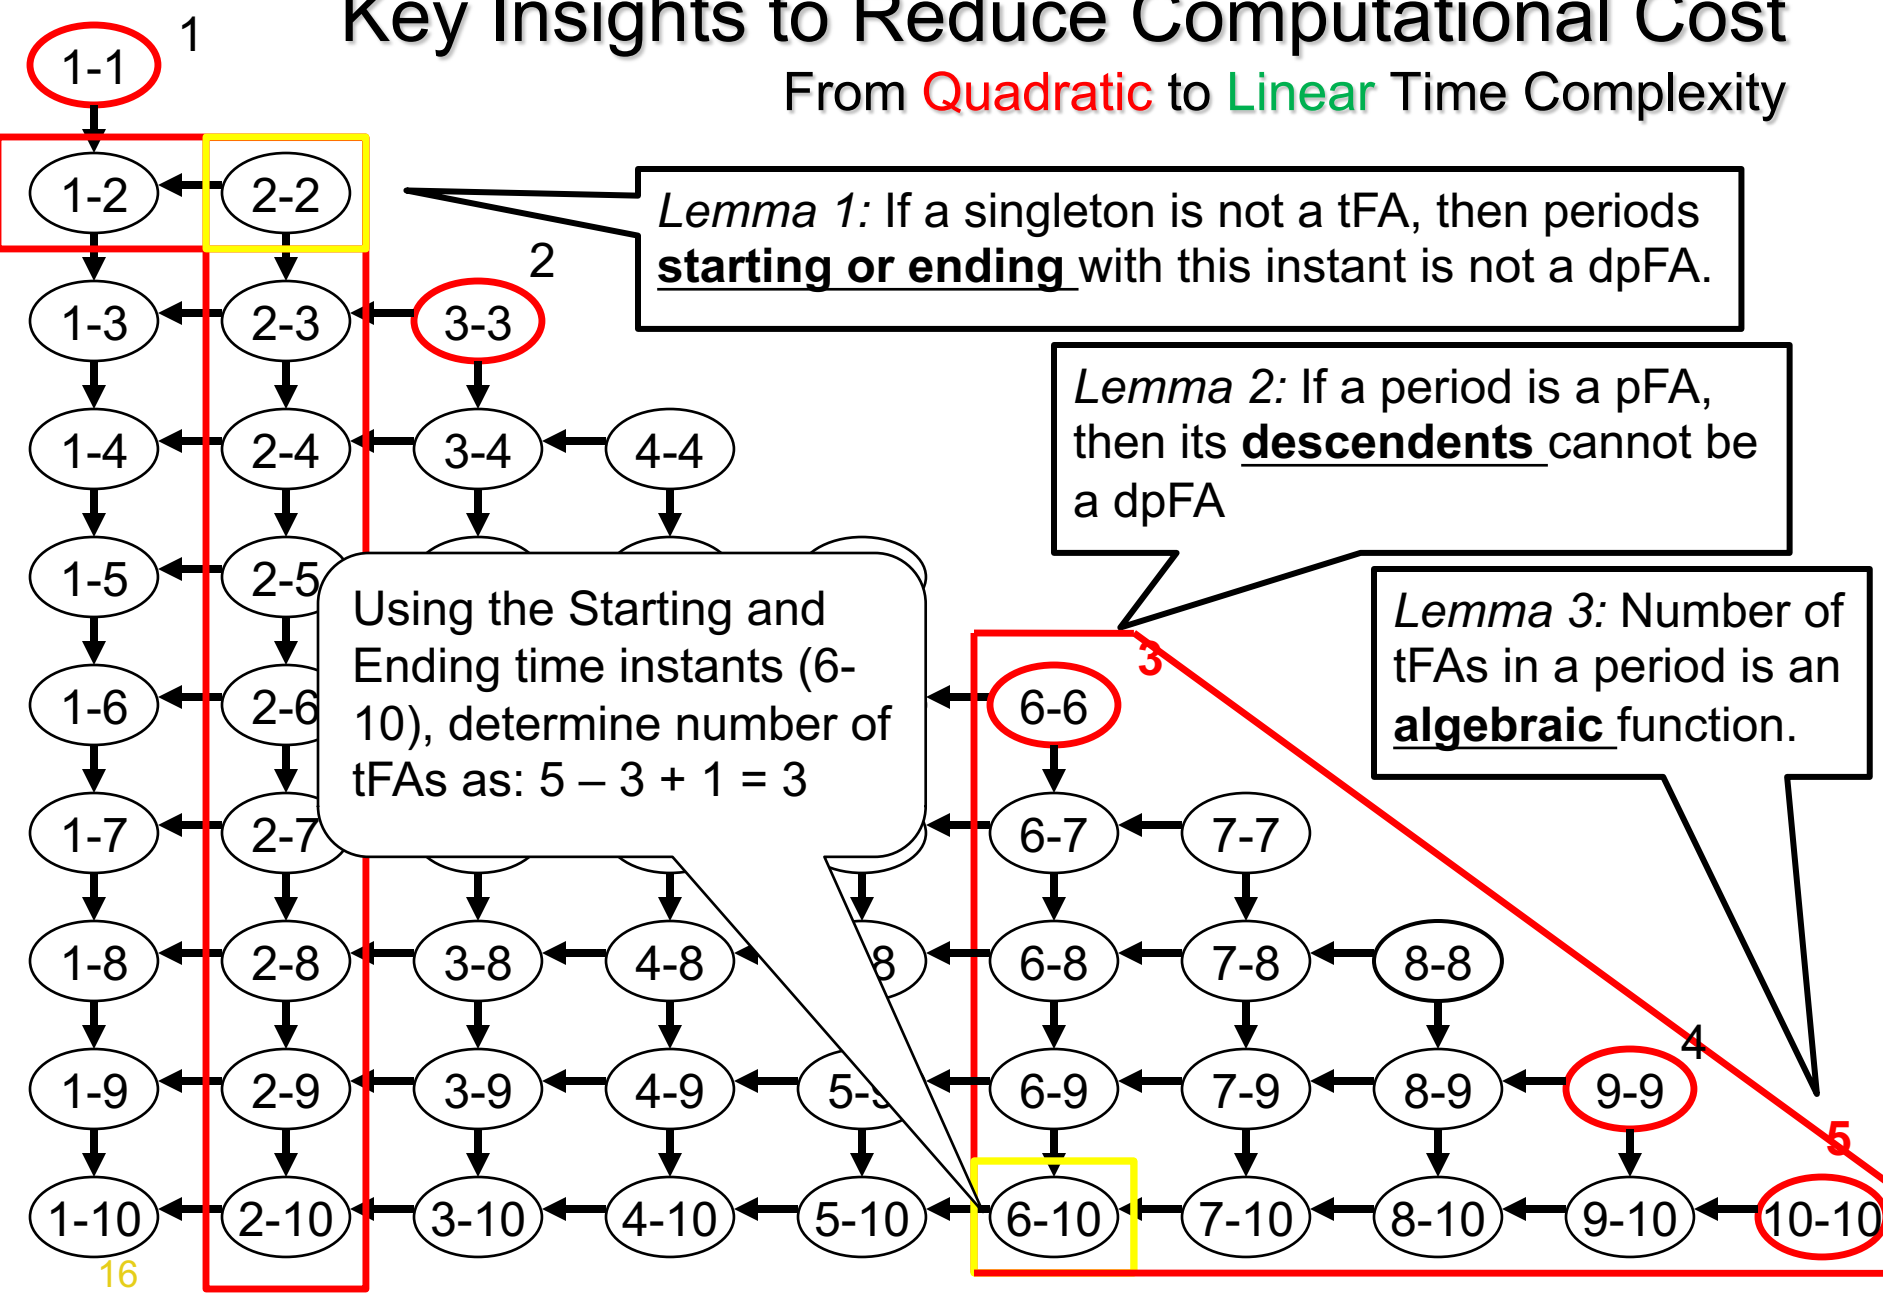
Key Insights to Reduce Computational Cost

From Quadratic to Linear Time Complexity

*Lemma 1:* If a singleton is not a tFA, then periods **starting or ending** with this instant is not a dpFA.

*Lemma 2:* If a period is a pFA, then its **descendents** cannot be a dpFA

*Lemma 3:* Number of tFAs in a period is an **algebraic** function.

Using the Starting and Ending time instants (6-10), determine number of tFAs as: 5 – 3 + 1 = 3

1
1-1
1-2 2-2
2
1-3 2-3 3-3
1-4 2-4 3-4 4-4
1-5 2-5
3
1-6 2-6 6-6
1-7 2-7 6-7 7-7
1-8 2-8 3-8 4-8 8 6-8 7-8 8-8
4
1-9 2-9 3-9 4-9 5-9 6-9 7-9 8-9 9-9
5
1-10 2-10 3-10 4-10 5-10 6-10 7-10 8-10 9-10 10-10
16